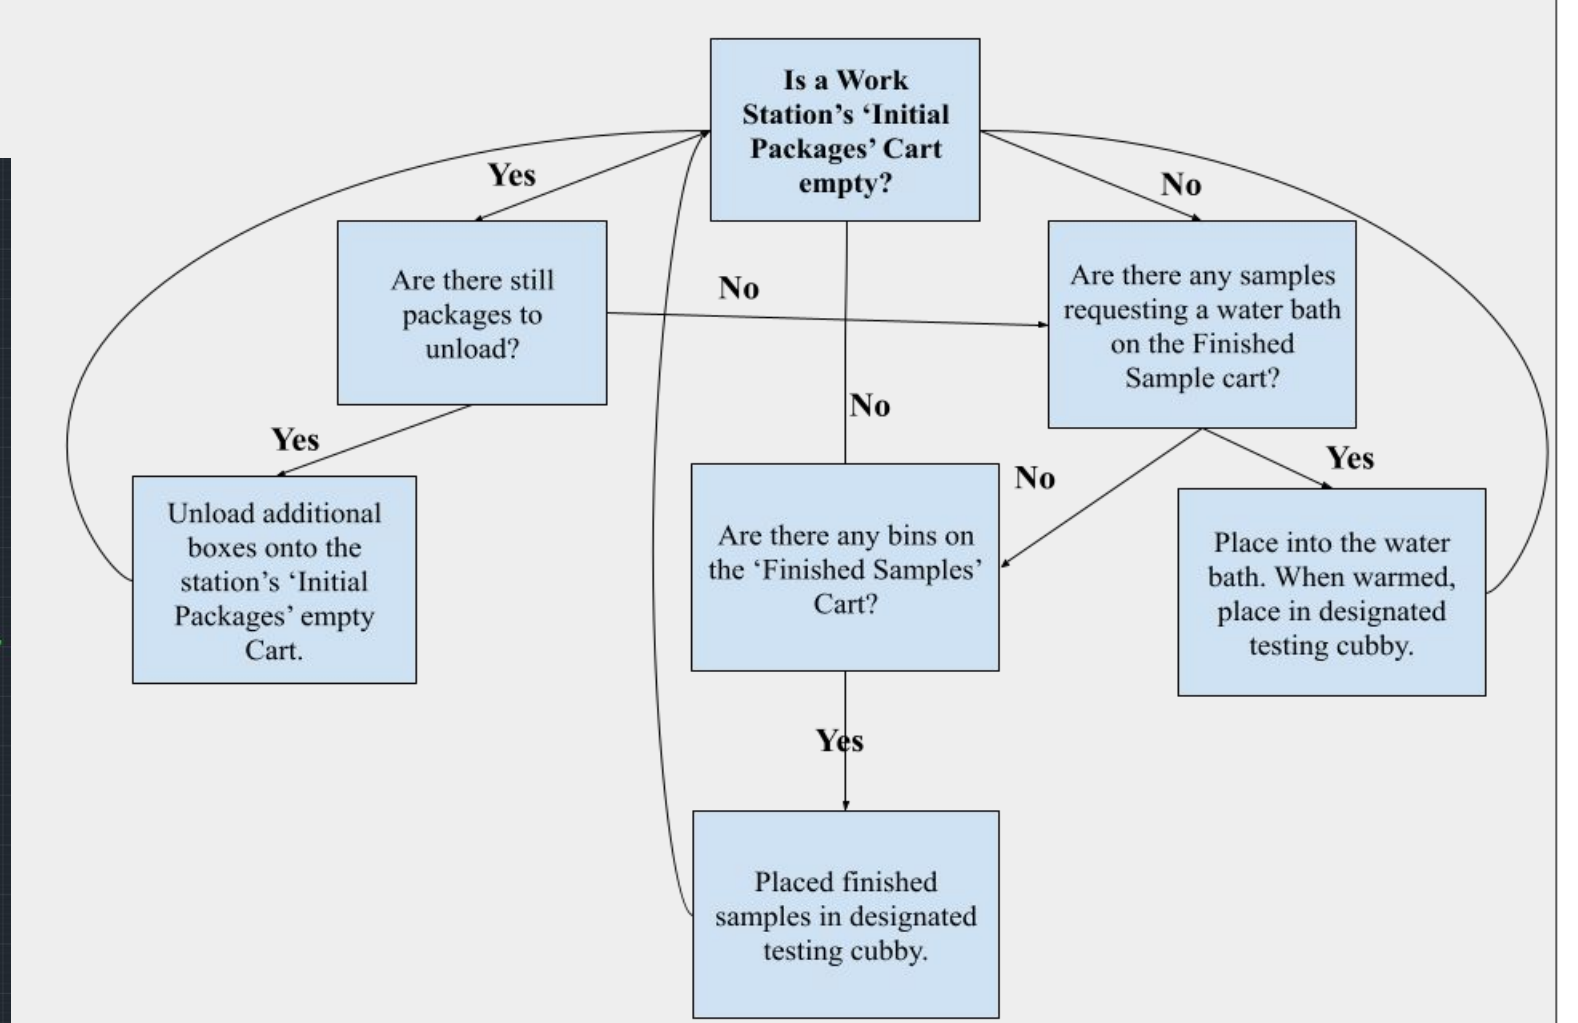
Is a Work Station's 'Initial Packages' Cart empty?

Yes

No

Are there still packages to unload?

No

Are there any samples requesting a water bath on the Finished Sample cart?

No

Yes

No

Yes

Unload additional boxes onto the station's 'Initial Packages' empty Cart.

Are there any bins on the 'Finished Samples' Cart?

Place into the water bath. When warmed, place in designated testing cubby.

Yes

Placed finished samples in designated testing cubby.